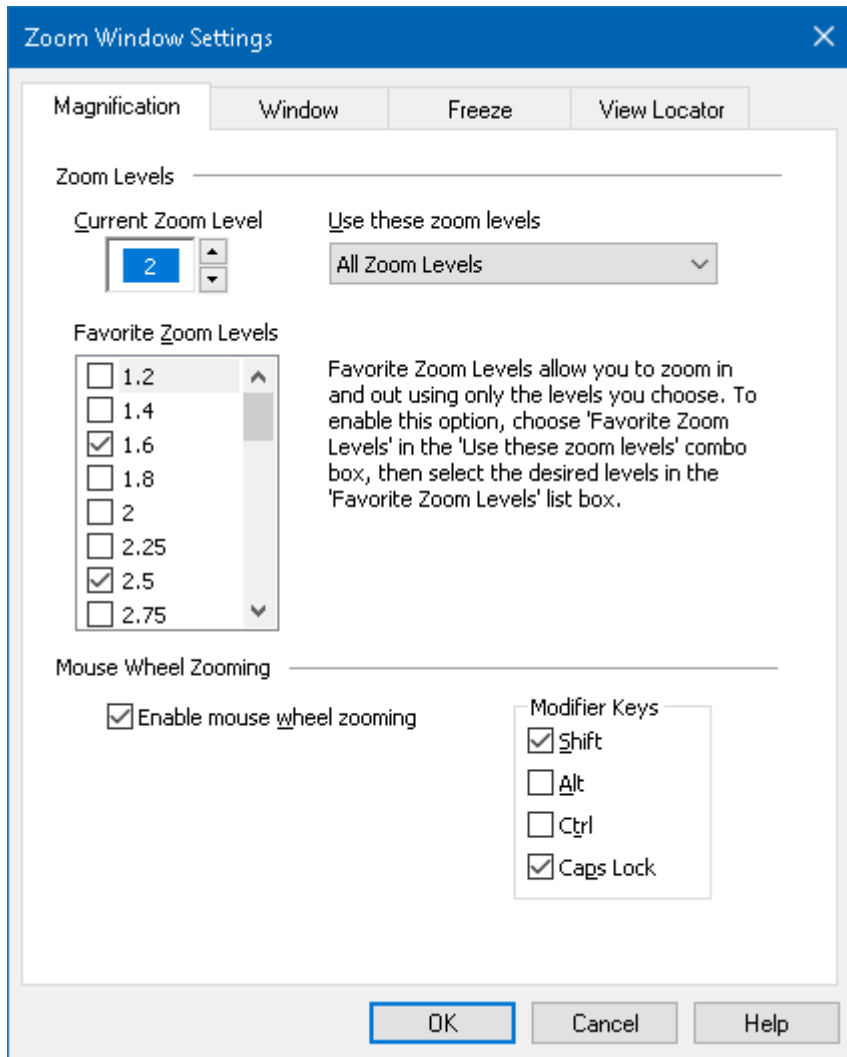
Zoom Window Settings

Magnification | Window | Freeze | View Locator

Zoom Levels

Current Zoom Level
2

Use these zoom levels
All Zoom Levels

Favorite Zoom Levels
1.2
1.4
1.6
1.8
2
2.25
2.5
2.75

Favorite Zoom Levels allow you to zoom in and out using only the levels you choose. To enable this option, choose 'Favorite Zoom Levels' in the 'Use these zoom levels' combo box, then select the desired levels in the 'Favorite Zoom Levels' list box.

Mouse Wheel Zooming

Enable mouse wheel zooming

Modifier Keys
Shift
Alt
Ctrl
Caps Lock

OK
Cancel
Help